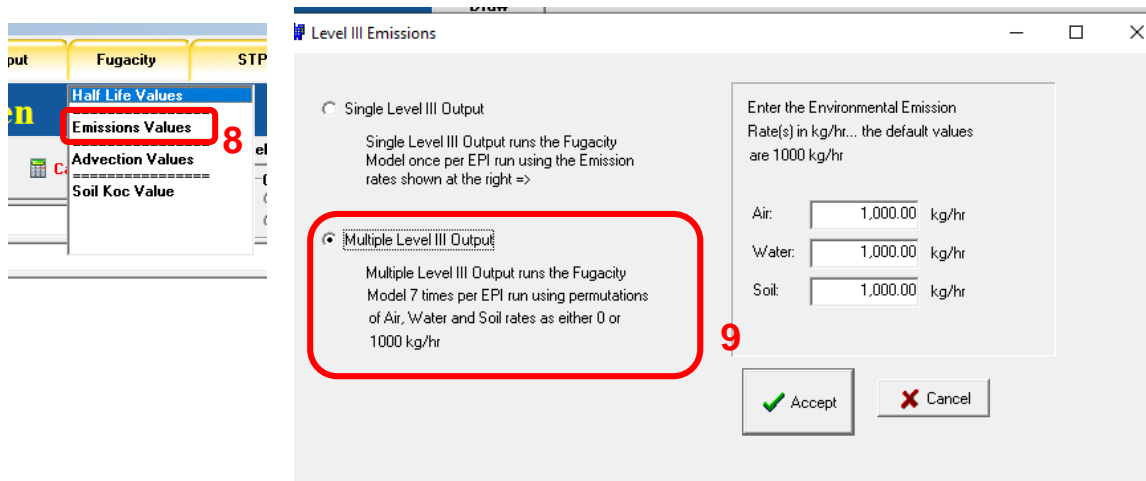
put

Fugacity

STP

Half Life Values

Emissions Values

Advection Values

===============

Soil Koc Value

8

Level III Emissions

Single Level III Output

Single Level III Output runs the Fugacity Model once per EPI run using the Emission rates shown at the right =>

Multiple Level III Output

Multiple Level III Output runs the Fugacity Model 7 times per EPI run using permutations of Air, Water and Soil rates as either 0 or 1000 kg/hr

9

Enter the Environmental Emission Rate(s) in kg/hr... the default values are 1000 kg/hr

Air: 1,000.00 kg/hr

Water: 1,000.00 kg/hr

Soil: 1,000.00 kg/hr

Accept

Cancel